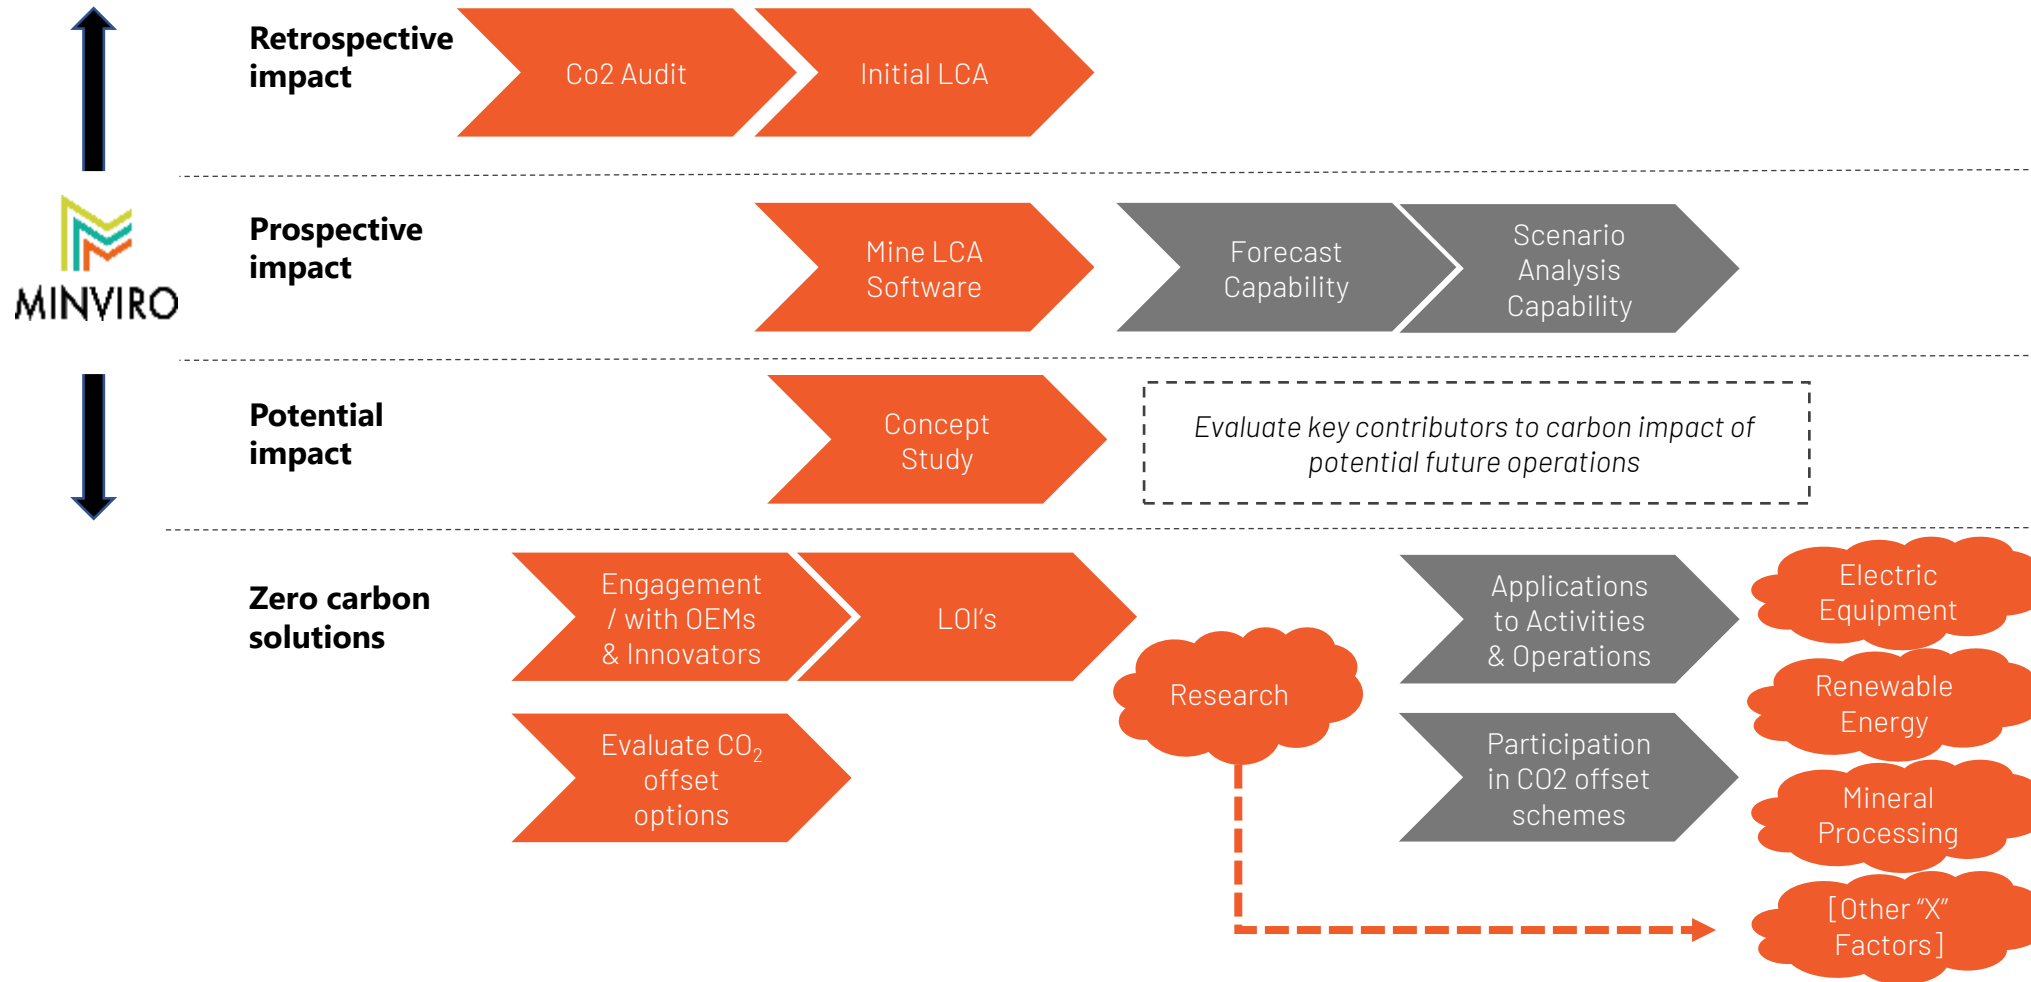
Retrospective impact

Co2 Audit

Initial LCA

MINVIRO

Prospective impact

Mine LCA Software

Forecast Capability

Scenario Analysis Capability

Potential impact

Concept Study

*Evaluate key contributors to carbon impact of potential future operations*

Zero carbon solutions

Engagement / with OEMs & Innovators

LOI's

Research

Applications to Activities & Operations

Electric Equipment

Renewable Energy

Evaluate $CO_2$ offset options

Participation in CO2 offset schemes

Mineral Processing

[Other "X" Factors]